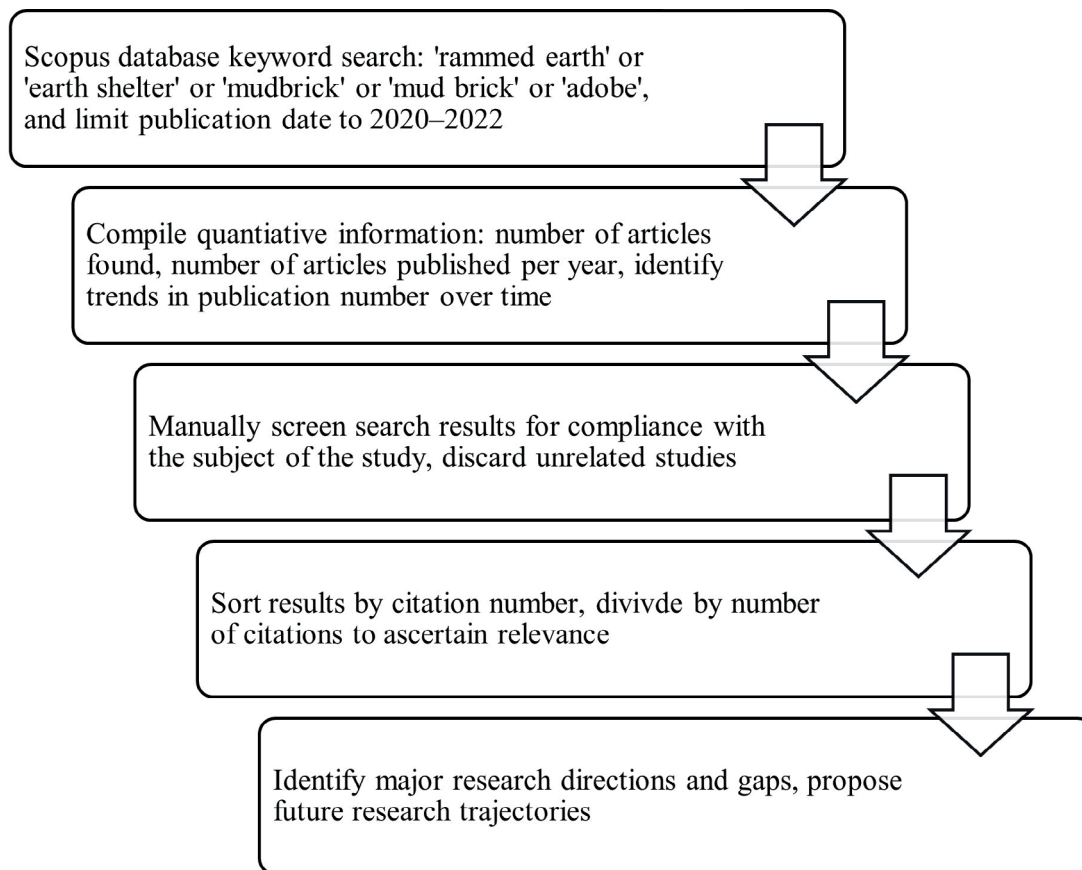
Scopus database keyword search: 'rammed earth' or 'earth shelter' or 'mudbrick' or 'mud brick' or 'adobe', and limit publication date to 2020–2022

Compile quantiative information: number of articles found, number of articles published per year, identify trends in publication number over time

Manually screen search results for compliance with the subject of the study, discard unrelated studies

Sort results by citation number, divivde by number of citations to ascertain relevance

Identify major research directions and gaps, propose future research trajectories